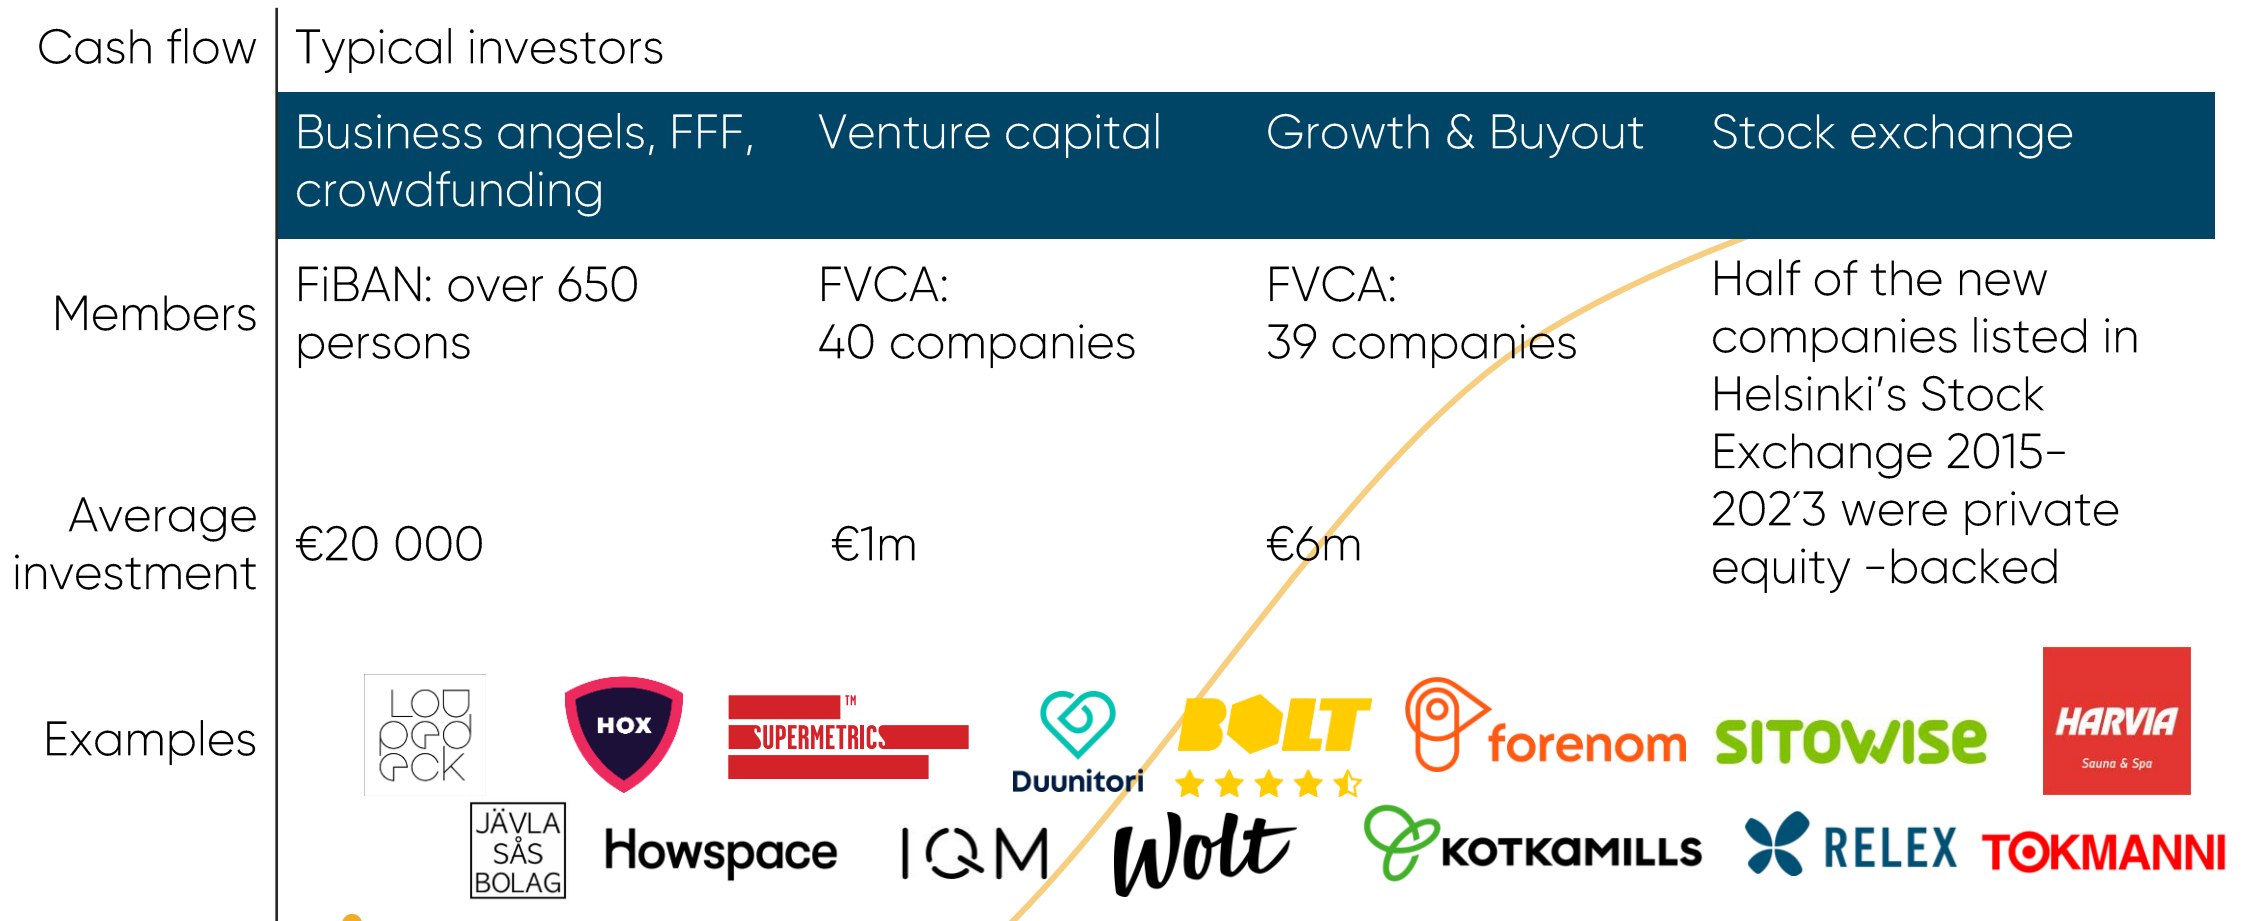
| Cash flow | Typical investors | | | |
|---|---|---|---|---|
| | Business angels, FFF, crowdfunding | Venture capital | Growth & Buyout | Stock exchange |
| Members | FiBAN: over 650 persons | FVCA: 40 companies | FVCA: 39 companies | Half of the new companies listed in Helsinki's Stock Exchange 2015-202´3 were private equity -backed |
| Average investment | €20 000 | €1m | €6m | |
| Examples | | | | |

LOUDSPEAKER

HOX

SUPERMETRICS™

Duunitori

BOLT

forenom

SITOWISE

HARVIA Sauna & Spa

JÄVLA SÅS BOLAG

Howspace

IQM

Wolt

KOTKAMILLS

RELEX

TOKMANNI